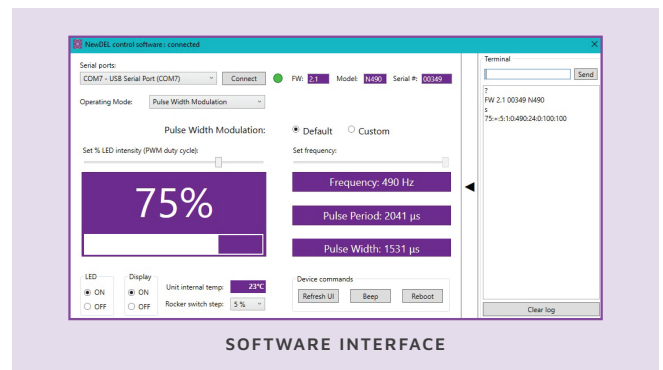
NewDEL control software : connected

Serial ports:
COM7 - USB Serial Port (COM7)
Connect
FW: 2.1 Model: N490 Serial #: 00349

Operating Mode: Pulse Width Modulation

Pulse Width Modulation:
Default
Custom

Set % LED intensity (PWM duty cycle):
Set frequency:

75%

Frequency: 490 Hz
Pulse Period: 2041 µs
Pulse Width: 1531 µs

LED
ON
OFF

Display
ON
OFF

Unit internal temp: 23°C
Rocker switch step: 5 %

Device commands
Refresh UI
Beep
Reboot

Terminal
Send
?
FW 2.1 00349 N490
s
75:+:5:1:0:490:24:0:100:100

Clear log

SOFTWARE INTERFACE